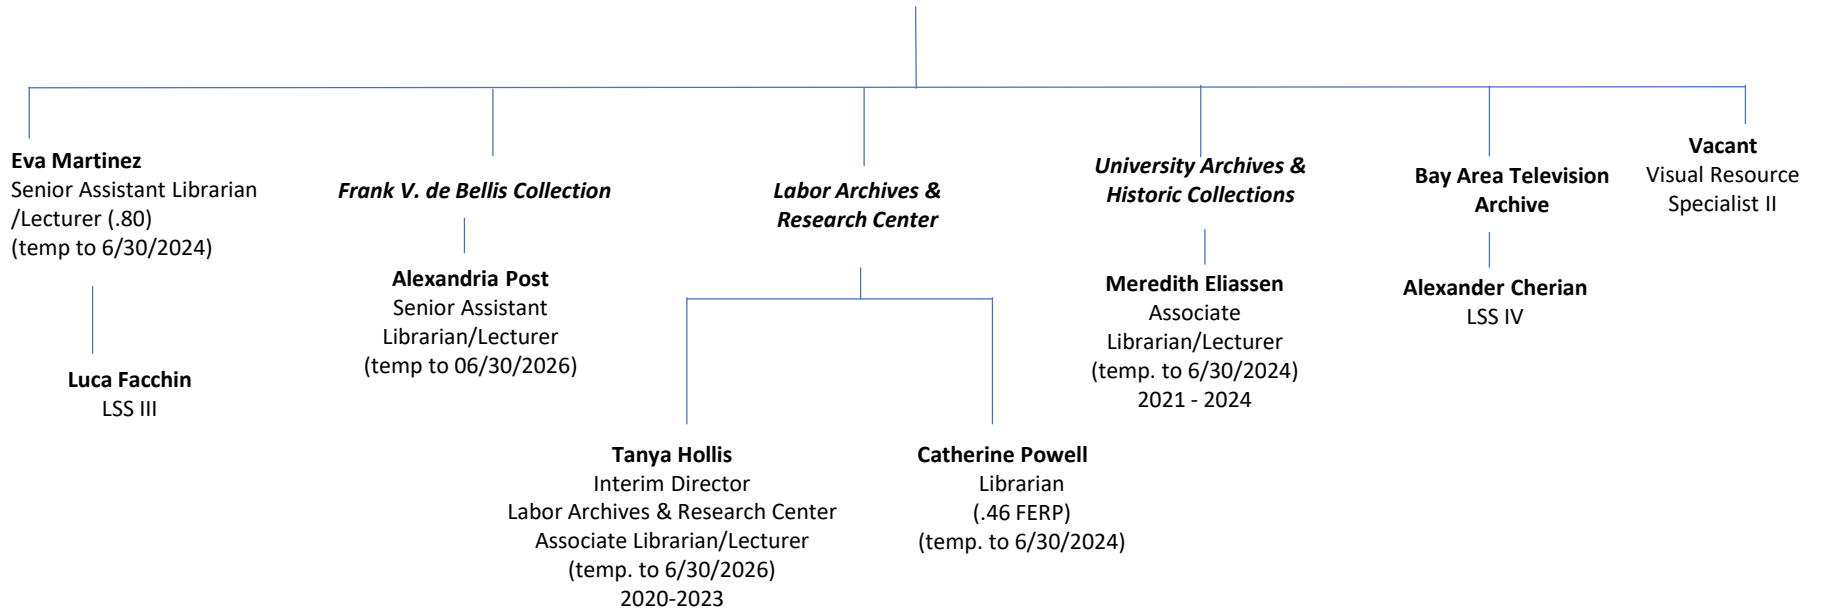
**Eva Martinez**
Senior Assistant Librarian /Lecturer (.80) (temp to 6/30/2024)

**Luca Facchin**
LSS III

*Frank V. de Bellis Collection*

**Alexandria Post**
Senior Assistant Librarian/Lecturer (temp to 06/30/2026)

*Labor Archives & Research Center*

**Tanya Hollis**
Interim Director Labor Archives & Research Center Associate Librarian/Lecturer (temp. to 6/30/2026) 2020-2023

**Catherine Powell**
Librarian (.46 FERP) (temp. to 6/30/2024)

*University Archives & Historic Collections*

**Meredith Eliassen**
Associate Librarian/Lecturer (temp. to 6/30/2024) 2021 - 2024

**Bay Area Television Archive**

**Alexander Cherian**
LSS IV

**Vacant**
Visual Resource Specialist II